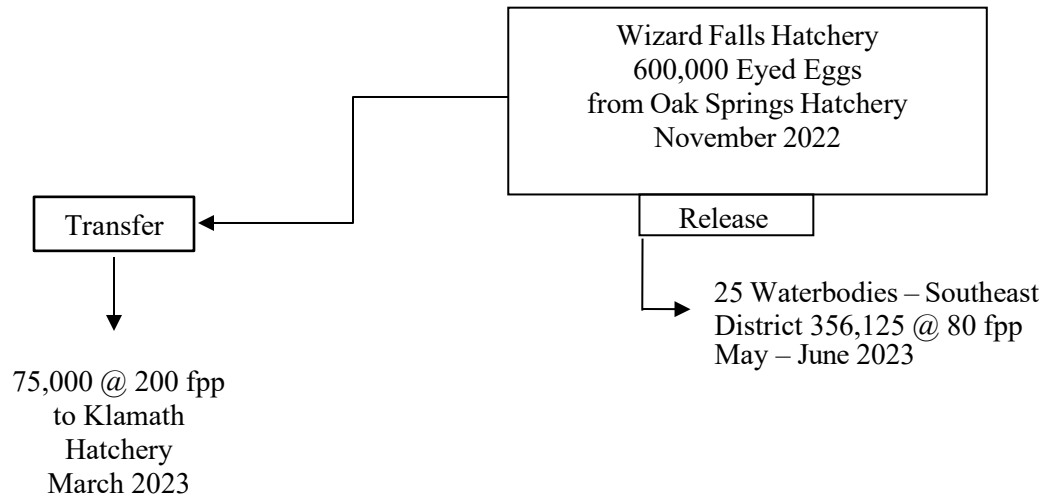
Wizard Falls Hatchery
600,000 Eyed Eggs
from Oak Springs Hatchery
November 2022

Transfer

Release

25 Waterbodies – Southeast District 356,125 @ 80 fpp May – June 2023

75,000 @ 200 fpp to Klamath Hatchery March 2023